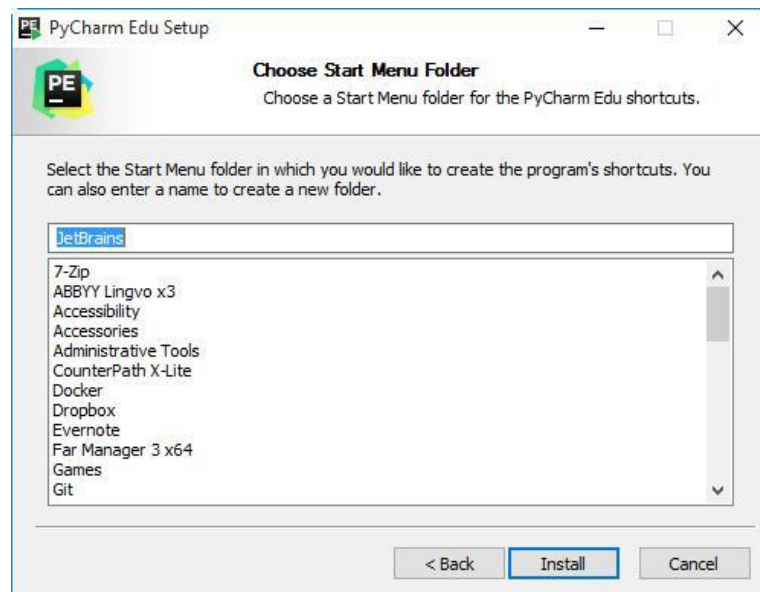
PyCharm Edu Setup

PE

Choose Start Menu Folder

Choose a Start Menu folder for the PyCharm Edu shortcuts.

Select the Start Menu folder in which you would like to create the program's shortcuts. You can also enter a name to create a new folder.

JetBrains

7-Zip
ABBYY Lingvo x3
Accessibility
Accessories
Administrative Tools
CounterPath X-Lite
Docker
Dropbox
Evernote
Far Manager 3 x64
Games
Git

< Back
Install
Cancel